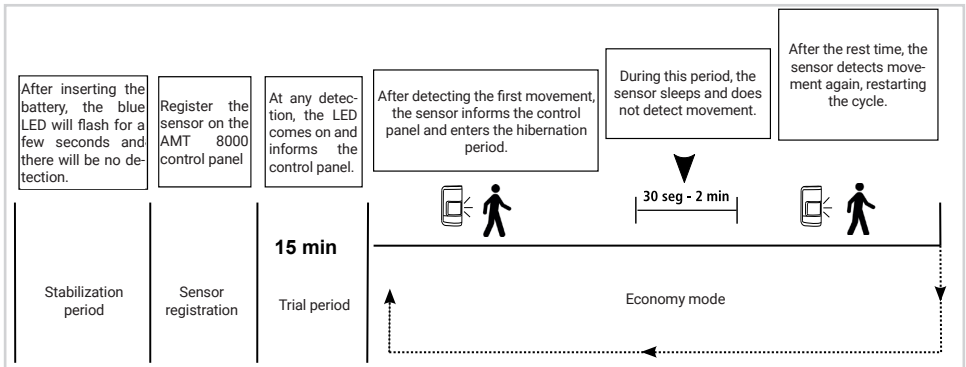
After inserting the battery, the blue LED will flash for a few seconds and there will be no detection.

Register the sensor on the AMT 8000 control panel

At any detection, the LED comes on and informs the control panel.

After detecting the first movement, the sensor informs the control panel and enters the hibernation period.

During this period, the sensor sleeps and does not detect movement.

After the rest time, the sensor detects movement again, restarting the cycle.

30 seg - 2 min

15 min

Stabilization period

Sensor registration

Trial period

Economy mode